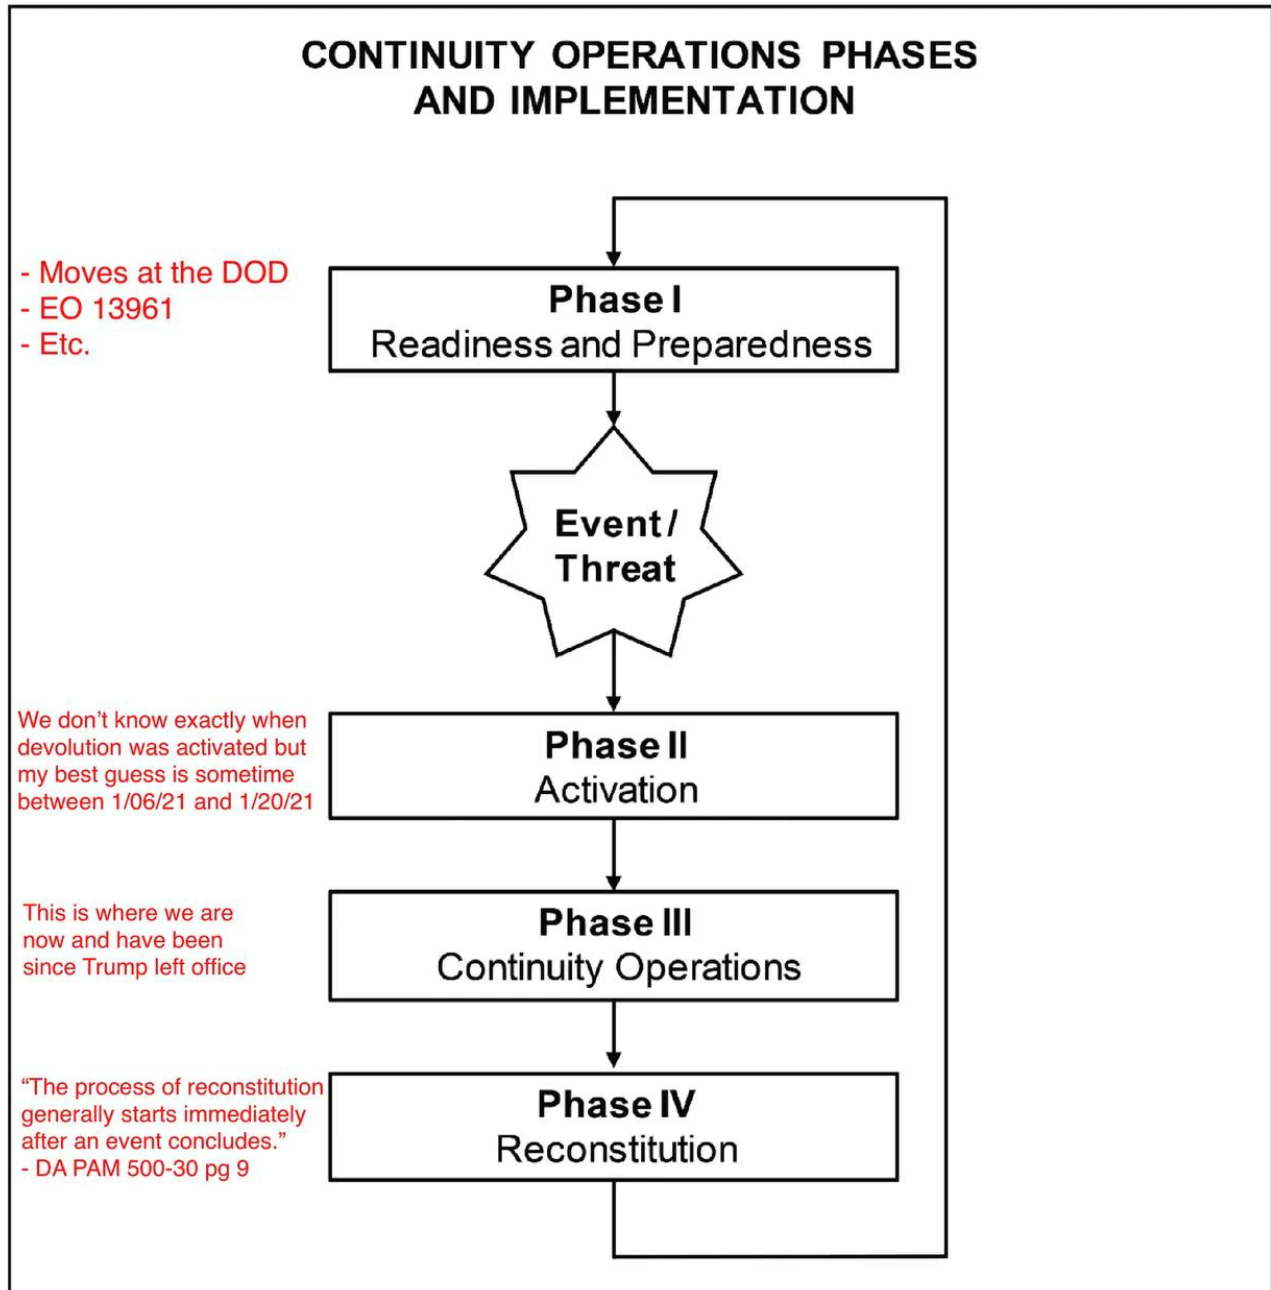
CONTINUITY OPERATIONS PHASES AND IMPLEMENTATION

- Moves at the DOD
- EO 13961
- Etc.

Phase I
Readiness and Preparedness

Event / Threat

We don't know exactly when devolution was activated but my best guess is sometime between 1/06/21 and 1/20/21

Phase II
Activation

This is where we are now and have been since Trump left office

Phase III
Continuity Operations

"The process of reconstitution generally starts immediately after an event concludes."
- DA PAM 500-30 pg 9

Phase IV
Reconstitution